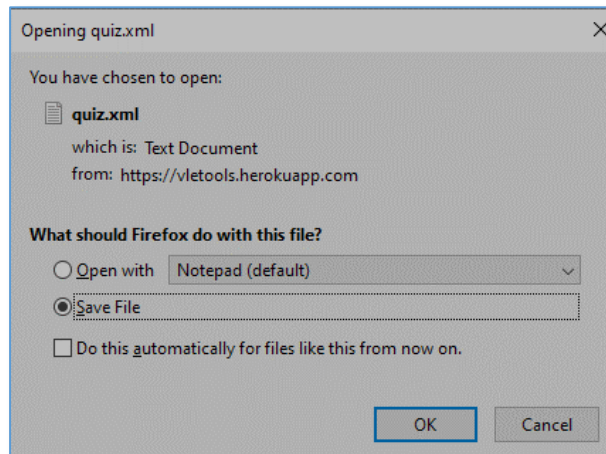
Opening quiz.xml

You have chosen to open:

quiz.xml

which is: Text Document

from: https://vletools.herokuapp.com

What should Firefox do with this file?

Open with Notpad (default)

Save File

Do this automatically for files like this from now on.

OK

Cancel